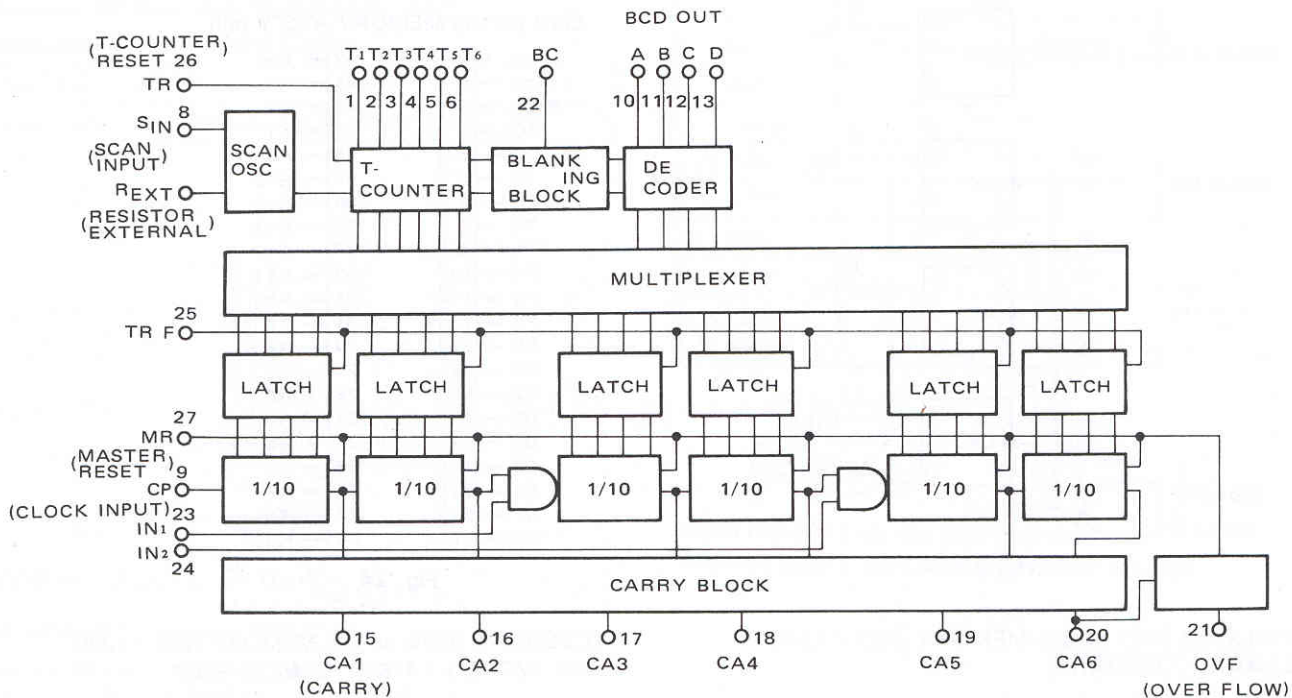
BCD OUT

(T-COUNTER RESET 26)
TR
$T_1$ $T_2$ $T_3$ $T_4$ $T_5$ $T_6$
1 2 3 4 5 6
BC
22
A B C D
10 11 12 13
8
$S_{IN}$
(SCAN INPUT)
SCAN OSC
$R_{EXT}$
(RESISTOR EXTERNAL)
T-COUNTER
BLANKING BLOCK
DECODER
MULTIPLEXER
25
TR F
LATCH
LATCH
LATCH
LATCH
LATCH
LATCH
27
MR
(MASTER RESET) 9
CP
(CLOCK INPUT) 23
$IN_1$
$IN_2$
24
1/10
1/10
1/10
1/10
1/10
1/10
CARRY BLOCK
15
CA1
(CARRY)
16
CA2
17
CA3
18
CA4
19
CA5
20
CA6
21
OVF
(OVER FLOW)